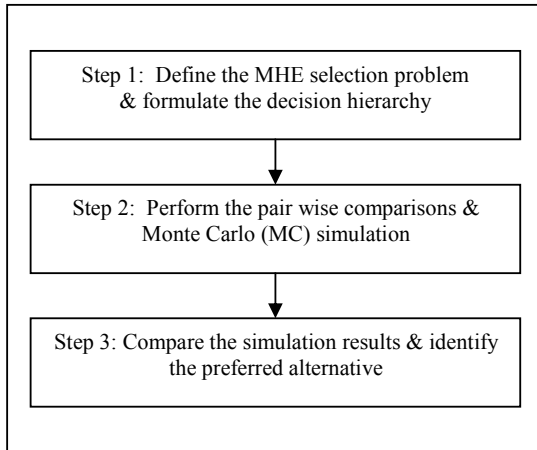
Step 1: Define the MHE selection problem & formulate the decision hierarchy

Step 2: Perform the pair wise comparisons & Monte Carlo (MC) simulation

Step 3: Compare the simulation results & identify the preferred alternative